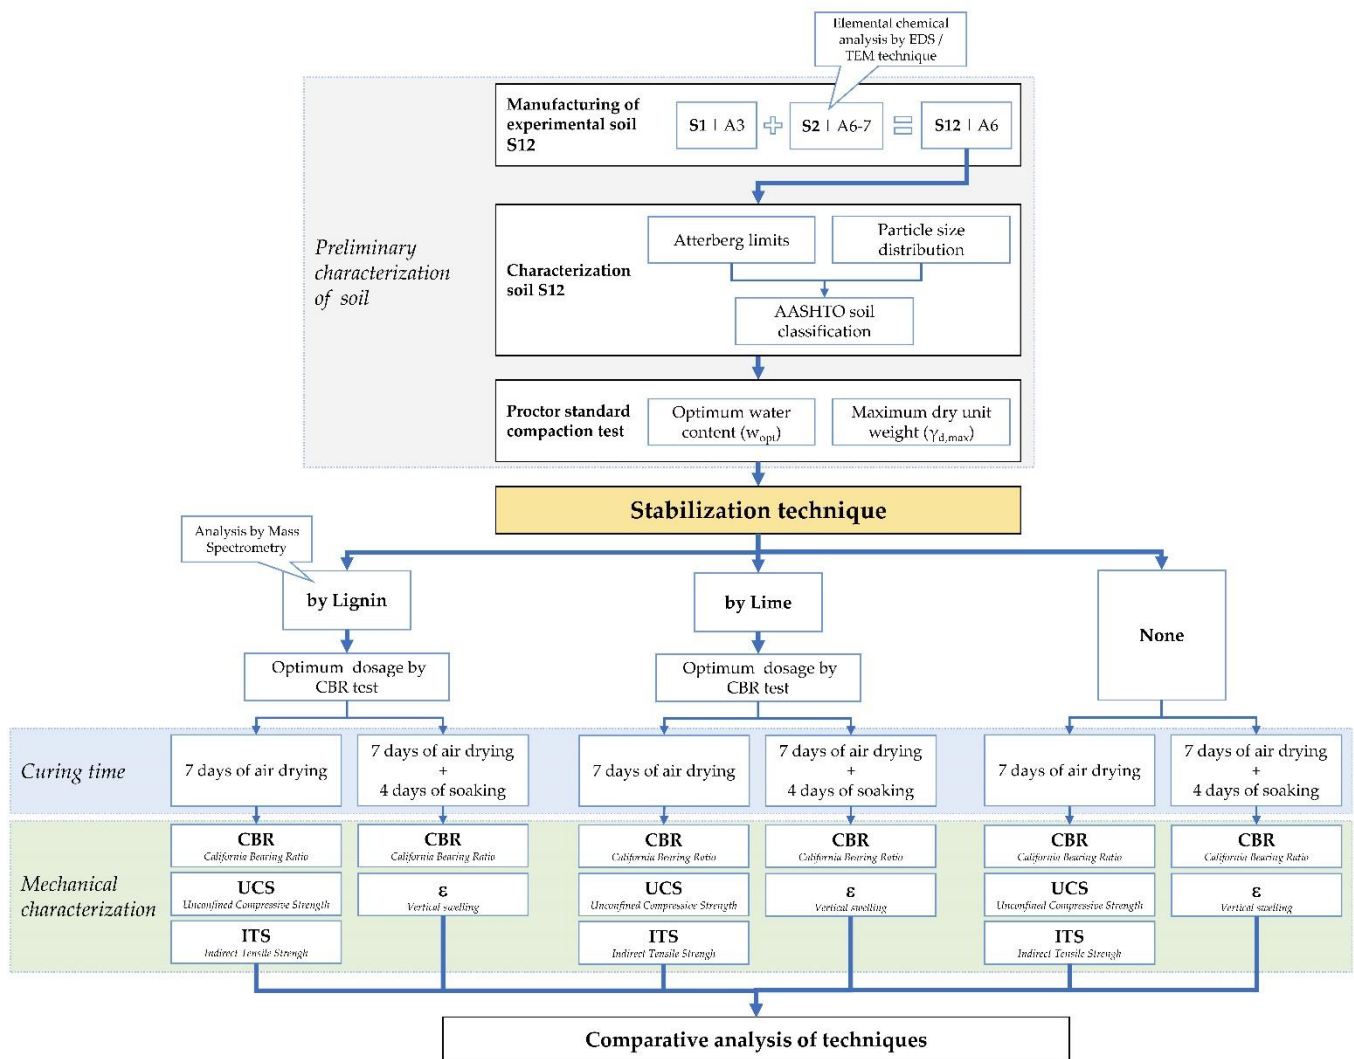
Elemental chemical analysis by EDS / TEM technique

Manufacturing of experimental soil S12

S1 | A3 + S2 | A6-7 = S12 | A6

Preliminary characterization of soil

Characterization soil S12

Atterberg limits

Particle size distribution

AASHTO soil classification

Proctor standard compaction test

Optimum water content ($w_{opt}$)

Maximum dry unit weight ($\gamma_{d,max}$)

Stabilization technique

Analysis by Mass Spectrometry

by Lignin

by Lime

None

Optimum dosage by CBR test

Optimum dosage by CBR test

Curing time

7 days of air drying

7 days of air drying + 4 days of soaking

7 days of air drying

7 days of air drying + 4 days of soaking

7 days of air drying

7 days of air drying + 4 days of soaking

Mechanical characterization

CBR California Bearing Ratio

UCS Unconfined Compressive Strength

ITS Indirect Tensile Strength

CBR California Bearing Ratio

ε Vertical swelling

CBR California Bearing Ratio

UCS Unconfined Compressive Strength

ITS Indirect Tensile Strength

CBR California Bearing Ratio

ε Vertical swelling

CBR California Bearing Ratio

UCS Unconfined Compressive Strength

ITS Indirect Tensile Strength

CBR California Bearing Ratio

ε Vertical swelling

Comparative analysis of techniques